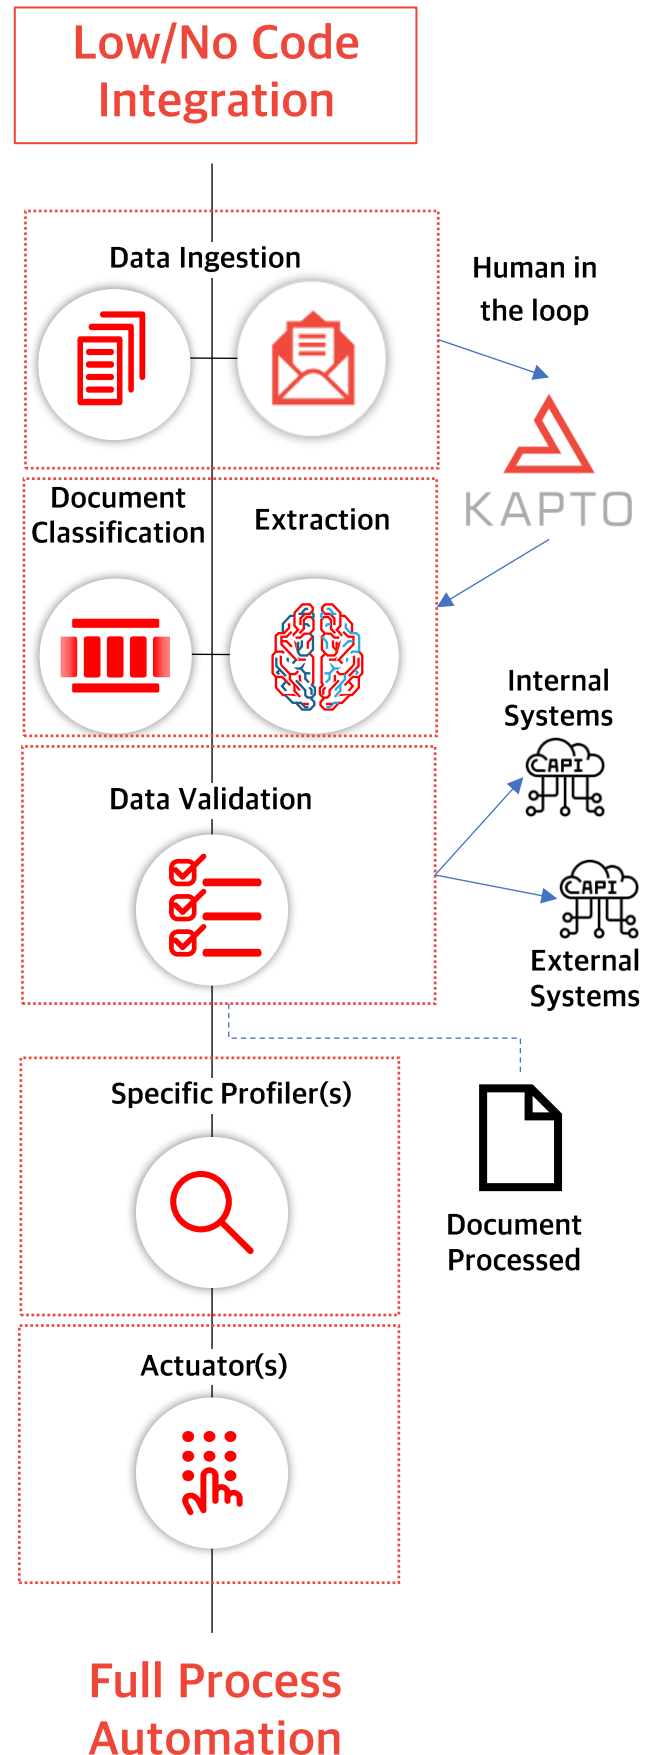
Low/No Code Integration

Data Ingestion

Human in the loop

KAPTO

Document Classification

Extraction

Internal Systems

API

Data Validation

API

External Systems

Specific Profiler(s)

Document Processed

Actuator(s)

Full Process Automation